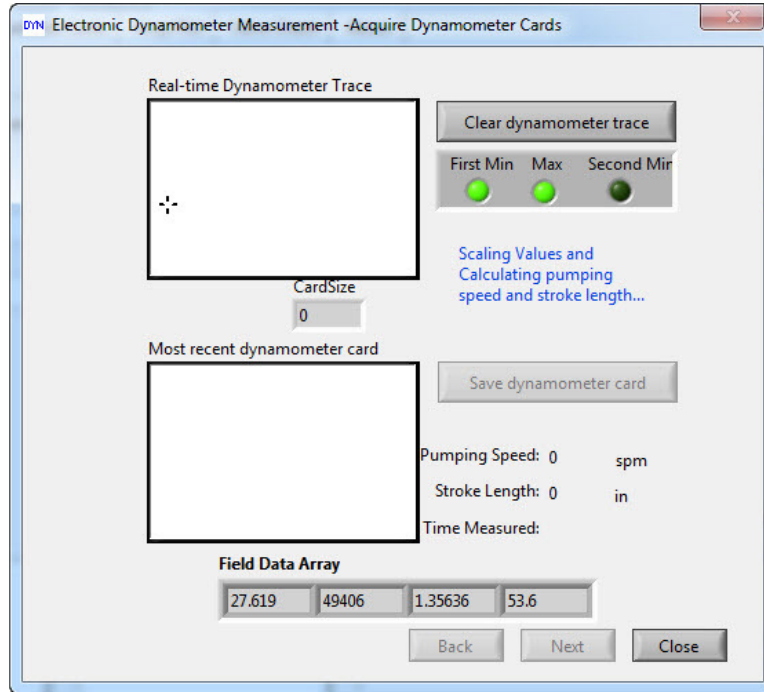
DYN Electronic Dynamometer Measurement -Acquire Dynamometer Cards

Real-time Dynamometer Trace

Clear dynamometer trace

First Min Max Second Min

Scaling Values and Calculating pumping speed and stroke length...

CardSize
0

Most recent dynamometer card

Save dynamometer card

Pumping Speed: 0 spm

Stroke Length: 0 in

Time Measured:

Field Data Array

| 27.619 | 49406 | 1.35636 | 53.6 |
|---|---|---|---|

Back Next Close